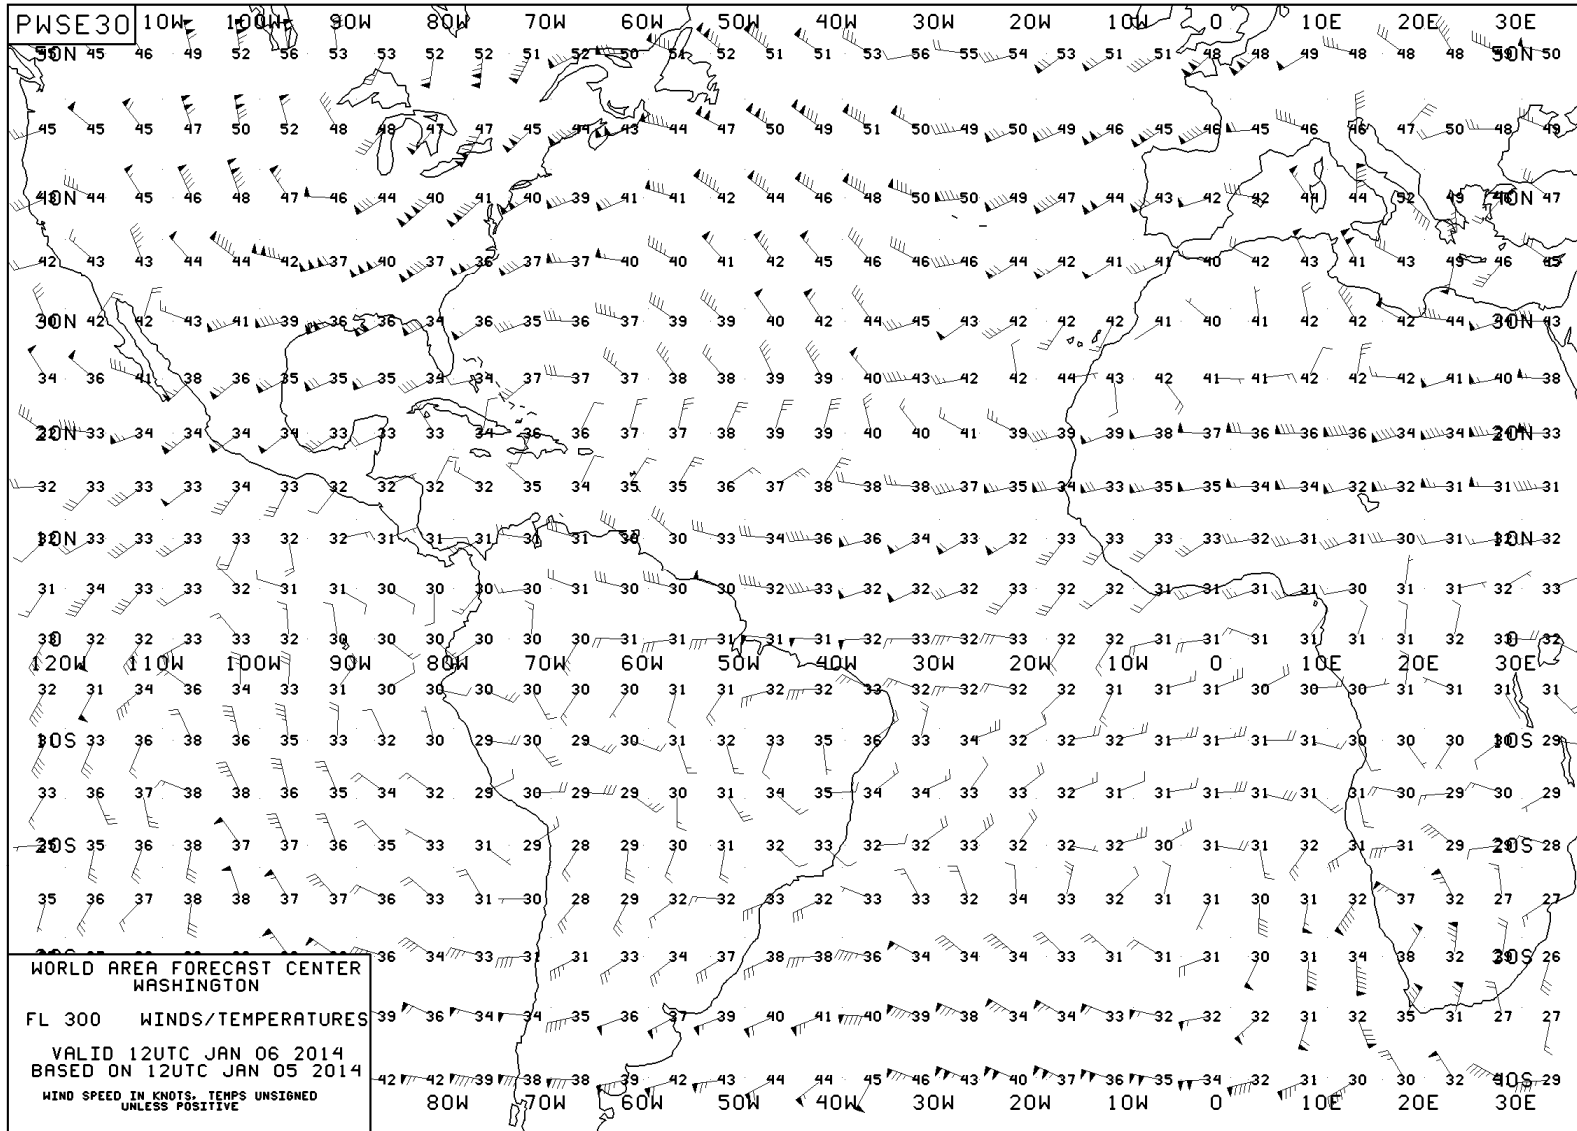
PWSE30

10W 100W 90W 80W 70W 60W 50W 40W 30W 20W 10W 0 10E 20E 30E

50N 45 46 49 52 56 53 53 52 52 51 52 50 52 52 51 51 53 56 55 54 53 51 51 48 48 49 48 48 48 50N 50

45 45 45 47 50 52 48 48 47 47 45 44 43 44 47 50 49 51 50 49 50 49 46 45 46 45 46 46 47 50 48 49

40N 44 45 46 48 47 46 44 40 41 40 39 41 41 42 44 46 48 50 50 49 47 44 43 42 42 44 44 52 49 40N 47

42 43 43 44 44 42 37 40 37 36 37 37 40 40 41 42 45 46 46 46 44 42 41 41 40 42 43 41 43 45 46 45

30N 42 42 43 41 39 36 36 34 36 35 36 37 39 39 40 42 44 45 43 42 42 42 41 40 41 42 42 42 44 30N 43

34 36 41 38 36 35 35 35 34 34 37 37 37 38 38 39 39 40 43 42 42 44 43 42 41 41 42 42 42 41 40 38

20N 33 34 34 34 34 33 33 33 34 36 36 37 37 38 39 39 40 40 41 39 39 39 38 37 36 36 36 34 34 20N 33

32 33 33 33 34 33 32 32 32 32 35 34 35 35 36 37 38 38 38 37 35 34 33 35 35 34 34 32 32 31 31 31

10N 33 33 33 33 32 32 31 31 31 31 31 30 30 33 34 36 36 34 33 32 33 33 33 33 32 31 31 30 31 10N 32

31 34 33 33 32 31 31 30 30 30 30 31 30 30 30 32 33 32 32 32 33 32 32 31 31 31 30 31 31 32 33

30 32 32 33 33 32 30 30 30 30 30 30 31 31 31 31 31 32 33 32 33 32 31 31 31 31 31 31 32 30 32

120W 110W 100W 90W 80W 70W 60W 50W 40W 30W 20W 10W 0 10E 20E 30E

32 31 34 36 34 33 31 30 30 30 30 30 30 31 31 32 32 33 32 32 32 32 31 31 31 30 30 30 31 31 31 31

10S 33 36 38 36 35 33 32 30 29 30 29 30 31 32 33 35 36 33 34 32 32 32 31 31 31 31 30 30 30 10S 29

33 36 37 38 38 36 35 34 32 29 30 29 29 30 31 34 35 34 34 33 33 32 31 31 31 31 31 30 29 30 29

20S 35 36 38 37 37 36 35 33 31 29 28 29 30 31 32 33 32 32 33 32 32 32 30 31 31 32 31 31 29 20S 28

35 36 37 38 38 37 37 36 33 31 30 28 29 32 32 33 32 33 33 32 34 33 32 31 31 30 31 32 37 32 27 27

36 34 33 31 31 33 34 37 38 38 36 34 34 34 33 31 31 31 30 31 34 38 32 30S 26

39 36 34 34 35 36 37 39 40 41 40 39 38 34 34 33 32 32 32 31 32 35 31 27 27

42 42 39 38 38 39 42 43 44 44 45 46 43 40 37 36 35 34 32 31 30 30 32 40S 29

80W 70W 60W 50W 40W 30W 20W 10W 0 10E 20E 30E

WORLD AREA FORECAST CENTER
WASHINGTON

FL 300 WINDS/TEMPERATURES

VALID 12UTC JAN 06 2014
BASED ON 12UTC JAN 05 2014

WIND SPEED IN KNOTS. TEMPS UNSIGNED
UNLESS POSITIVE